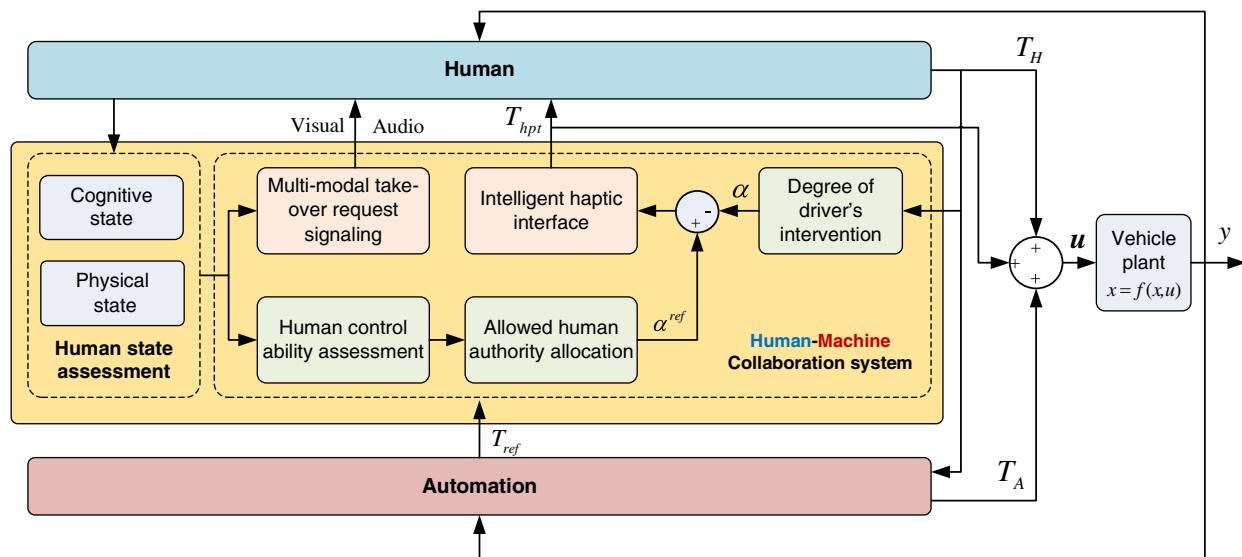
Human

$T_H$

Visual

Audio

$T_{hpt}$

Cognitive state

Physical state

Human state assessment

Multi-modal take-over request signaling

Intelligent haptic interface

$+$

$-$

$\alpha$

Degree of driver's intervention

$+$

$+$

$+$

$\boldsymbol{u}$

Vehicle plant

$x = f(x,u)$

$y$

Human control ability assessment

Allowed human authority allocation

$\alpha^{ref}$

Human-Machine Collaboration system

$T_{ref}$

Automation

$T_A$